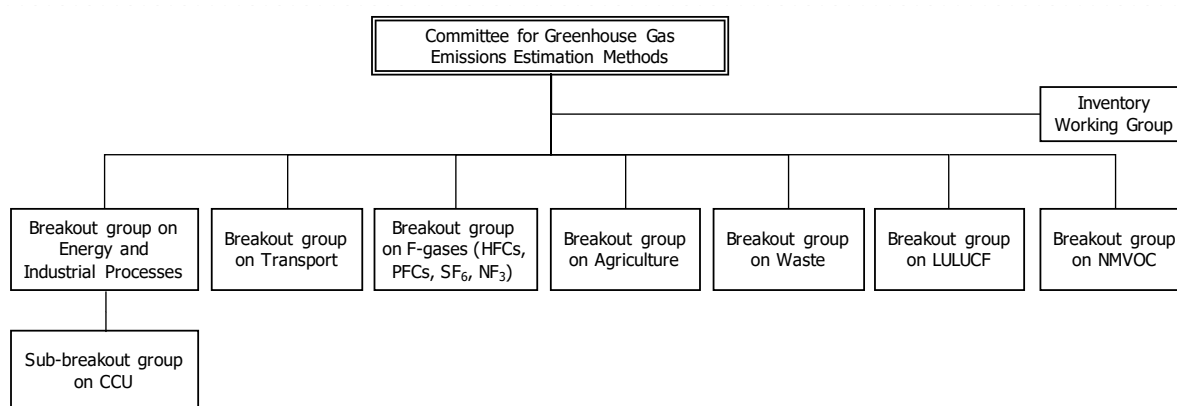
Committee for Greenhouse Gas Emissions Estimation Methods

Inventory Working Group

Breakout group on Energy and Industrial Processes

Breakout group on Transport

Breakout group on F-gases (HFCs, PFCs, $SF_6$, $NF_3$)

Breakout group on Agriculture

Breakout group on Waste

Breakout group on LULUCF

Breakout group on NMVOC

Sub-breakout group on CCU